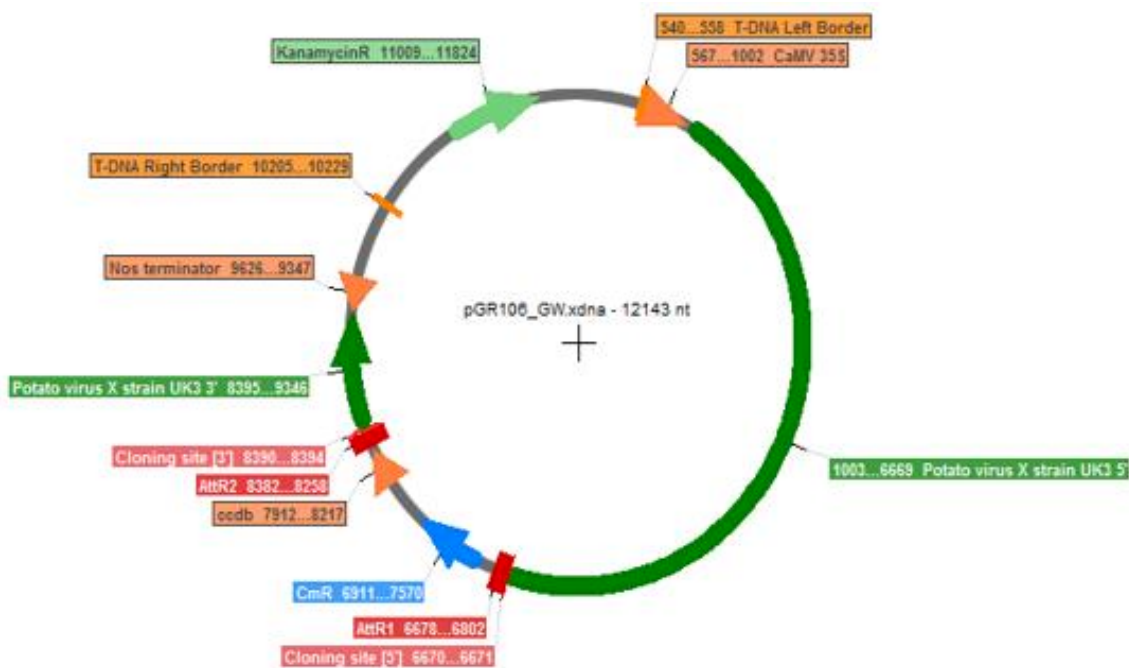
540...558 T-DNA Left Border

567...1002 CaMV 35S

KanamycinR 11009...11824

T-DNA Right Border 10205...10229

Nos terminator 9626...9347

pGR106_GW.xdna - 12143 nt

Potato virus X strain UK3 3' 8395...9346

Cloning site [3'] 8390...8394

AttR2 8382...8258

ccdb 7912...8217

1003...6669 Potato virus X strain UK3 5'

CmR 6911...7570

AttR1 6678...6802

Cloning site [3'] 6670...6671